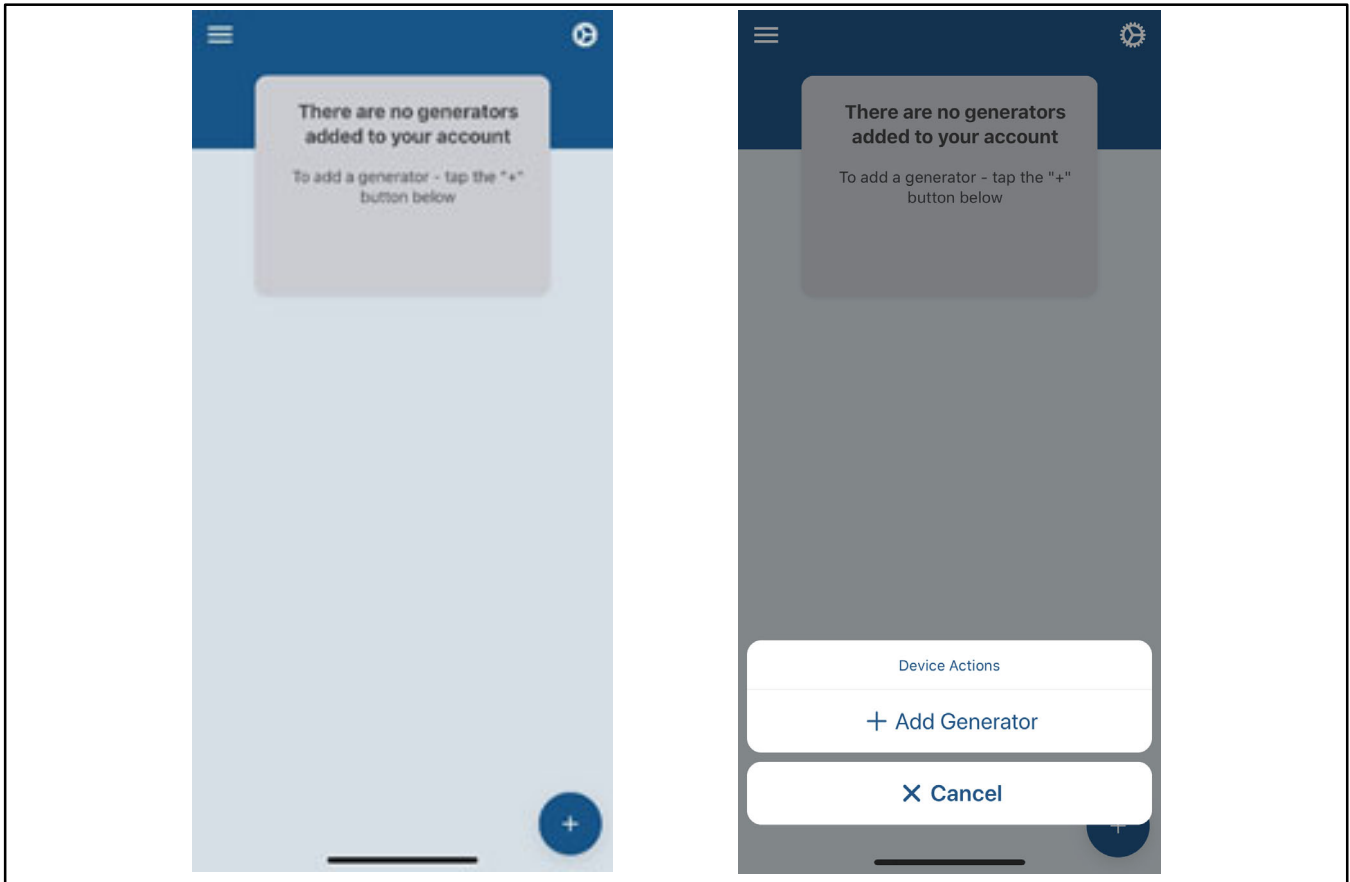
There are no generators added to your account

To add a generator - tap the "+" button below

+

There are no generators added to your account

To add a generator - tap the "+" button below

Device Actions

+ Add Generator

X Cancel